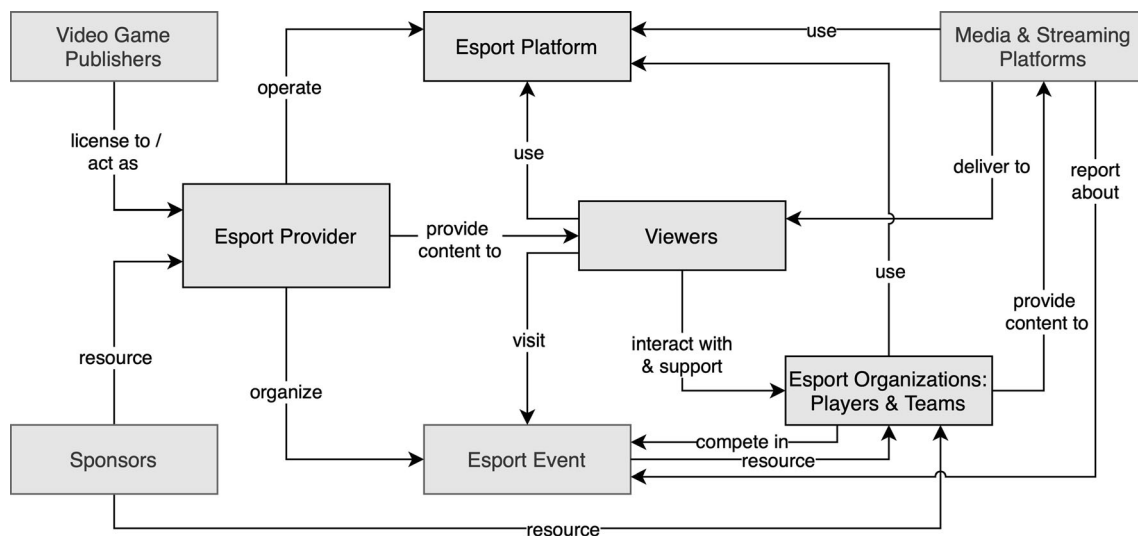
Video Game Publishers

Esport Platform

use

Media & Streaming Platforms

operate

license to / act as

use

deliver to

report about

Esport Provider

provide content to

Viewers

use

provide content to

resource

visit

interact with & support

organize

Esport Organizations: Players & Teams

Sponsors

Esport Event

compete in

resource

resource